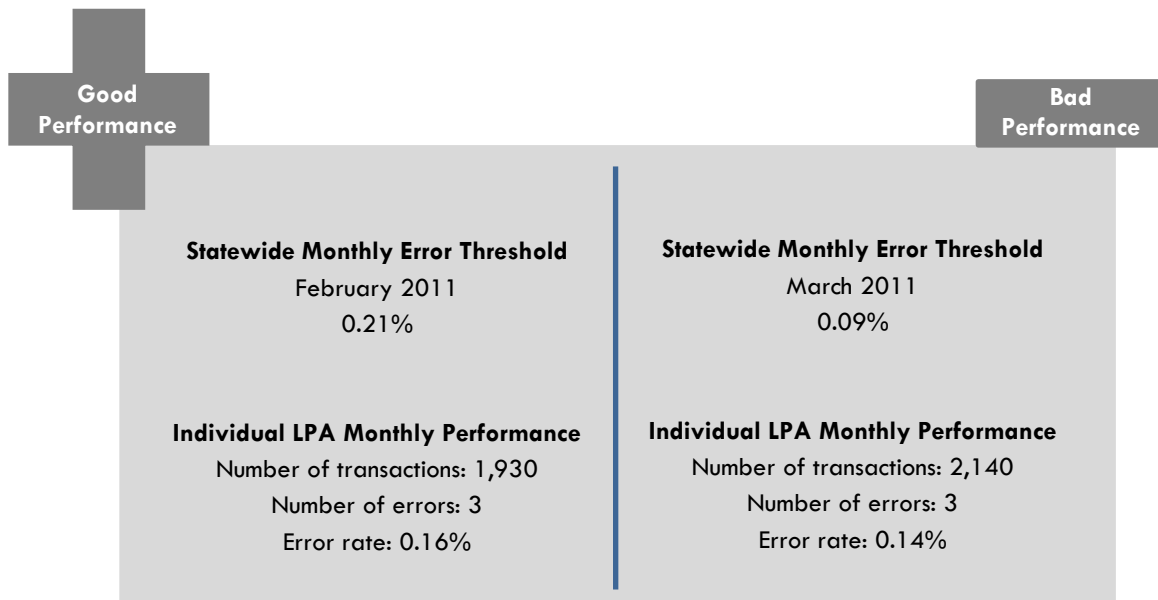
Good Performance

Bad Performance

Statewide Monthly Error Threshold
February 2011
0.21%

Individual LPA Monthly Performance
Number of transactions: 1,930
Number of errors: 3
Error rate: 0.16%

Statewide Monthly Error Threshold
March 2011
0.09%

Individual LPA Monthly Performance
Number of transactions: 2,140
Number of errors: 3
Error rate: 0.14%